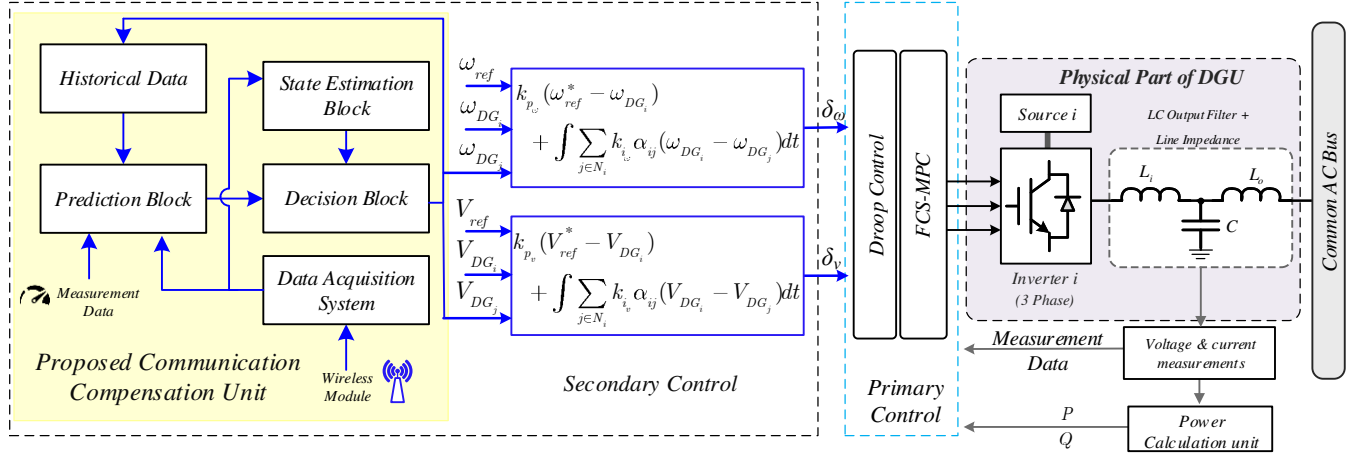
Historical Data

State Estimation Block

Prediction Block

Decision Block

Data Acquisition System

Measurement Data

Wireless Module

Proposed Communication Compensation Unit

$\omega_{ref}$

$\omega_{DG_i}$

$\omega_{DG_j}$

$k_{p_\omega}(\omega^*_{ref} - \omega_{DG_i})$
$+ \int \sum_{j\in N_i} k_{i_\omega} \alpha_{ij}(\omega_{DG_i} - \omega_{DG_j})dt$

$\delta_\omega$

$V_{ref}$

$V_{DG_i}$

$V_{DG_j}$

$k_{p_v}(V^*_{ref} - V_{DG_i})$
$+ \int \sum_{j\in N_i} k_{i_v} \alpha_{ij}(V_{DG_i} - V_{DG_j})dt$

$\delta_v$

Secondary Control

Droop Control

FCS-MPC

Primary Control

Physical Part of DGU

Source i

LC Output Filter + Line Impedance

$L_i$

$L_o$

$C$

Inverter i (3 Phase)

Common AC Bus

Measurement Data

Voltage & current measurements

P

Q

Power Calculation unit